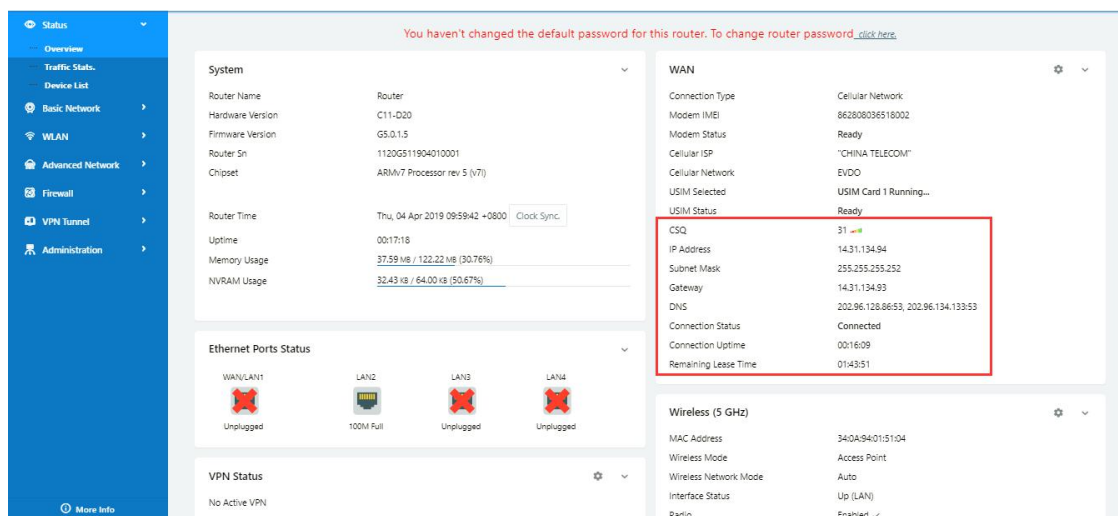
Status
Overview
Traffic Stats.
Device List
Basic Network
WLAN
Advanced Network
Firewall
VPN Tunnel
Administration
More Info

You haven't changed the default password for this router. To change router password click here.

System

| | |
|---|---|
| Router Name | Router |
| Hardware Version | C11-D20 |
| Firmware Version | G5.0.1.5 |
| Router Sn | 1120G511904010001 |
| Chipset | ARMv7 Processor rev 5 (v7l) |
| Router Time | Thu, 04 Apr 2019 09:59:42 +0800 Clock Sync. |
| Uptime | 00:17:18 |
| Memory Usage | 37.59 MB / 122.22 MB (30.76%) |
| NVRAM Usage | 32.43 KB / 64.00 KB (50.67%) |

Ethernet Ports Status

| WAN/LAN1 | LAN2 | LAN3 | LAN4 |
|---|---|---|---|
| Unplugged | 100M Full | Unplugged | Unplugged |

VPN Status
No Active VPN

WAN

| | |
|---|---|
| Connection Type | Cellular Network |
| Modem IMEI | 862808036518002 |
| Modem Status | Ready |
| Cellular ISP | "CHINA TELECOM" |
| Cellular Network | EVDO |
| USIM Selected | USIM Card 1 Running... |
| USIM Status | Ready |
| CSQ | 31 |
| IP Address | 14.31.134.94 |
| Subnet Mask | 255.255.255.252 |
| Gateway | 14.31.134.93 |
| DNS | 202.96.128.86:53, 202.96.134.133:53 |
| Connection Status | Connected |
| Connection Uptime | 00:16:09 |
| Remaining Lease Time | 01:43:51 |

Wireless (5 GHz)

| | |
|---|---|
| MAC Address | 34:0A:94:01:51:04 |
| Wireless Mode | Access Point |
| Wireless Network Mode | Auto |
| Interface Status | Up (LAN) |
| Radio | Enabled |